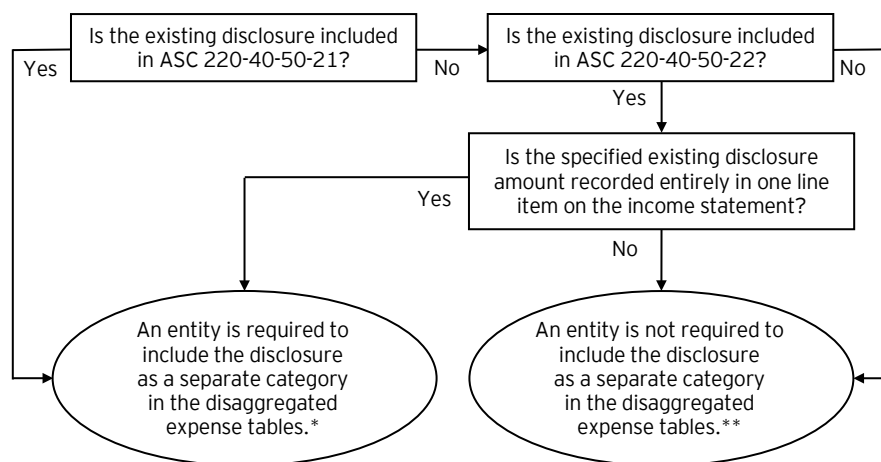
Is the existing disclosure included in ASC 220-40-50-21?

Yes

No

Is the existing disclosure included in ASC 220-40-50-22?

No

Yes

Is the specified existing disclosure amount recorded entirely in one line item on the income statement?

Yes

No

An entity is required to include the disclosure as a separate category in the disaggregated expense tables.*

An entity is not required to include the disclosure as a separate category in the disaggregated expense tables.**